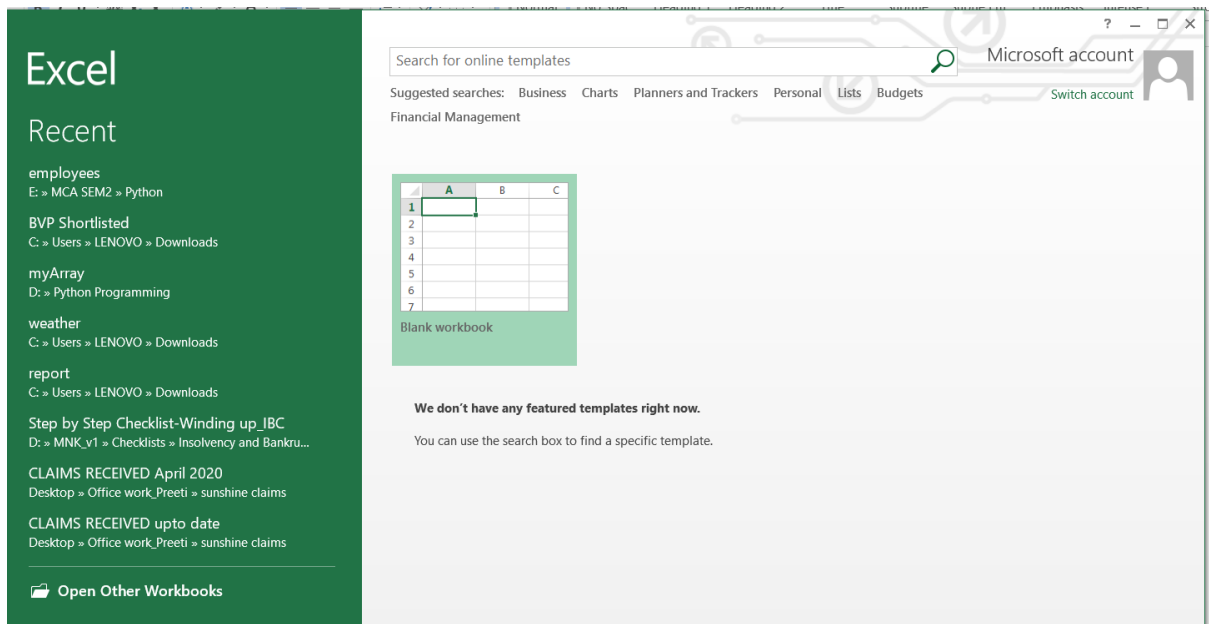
Excel

Recent

employees
E: » MCA SEM2 » Python

BVP Shortlisted
C: » Users » LENOVO » Downloads

myArray
D: » Python Programming

weather
C: » Users » LENOVO » Downloads

report
C: » Users » LENOVO » Downloads

Step by Step Checklist-Winding up_IBC
D: » MNK_v1 » Checklists » Insolvency and Bankru...

CLAIMS RECEIVED April 2020
Desktop » Office work_Preeti » sunshine claims

CLAIMS RECEIVED upto date
Desktop » Office work_Preeti » sunshine claims

Open Other Workbooks

? – □ ×

Search for online templates

Microsoft account

Switch account

Suggested searches: Business Charts Planners and Trackers Personal Lists Budgets Financial Management

| | A | B | C |
|---|---|---|---|
| 1 | | | |
| 2 | | | |
| 3 | | | |
| 4 | | | |
| 5 | | | |
| 6 | | | |
| 7 | | | |

Blank workbook

We don't have any featured templates right now.

You can use the search box to find a specific template.